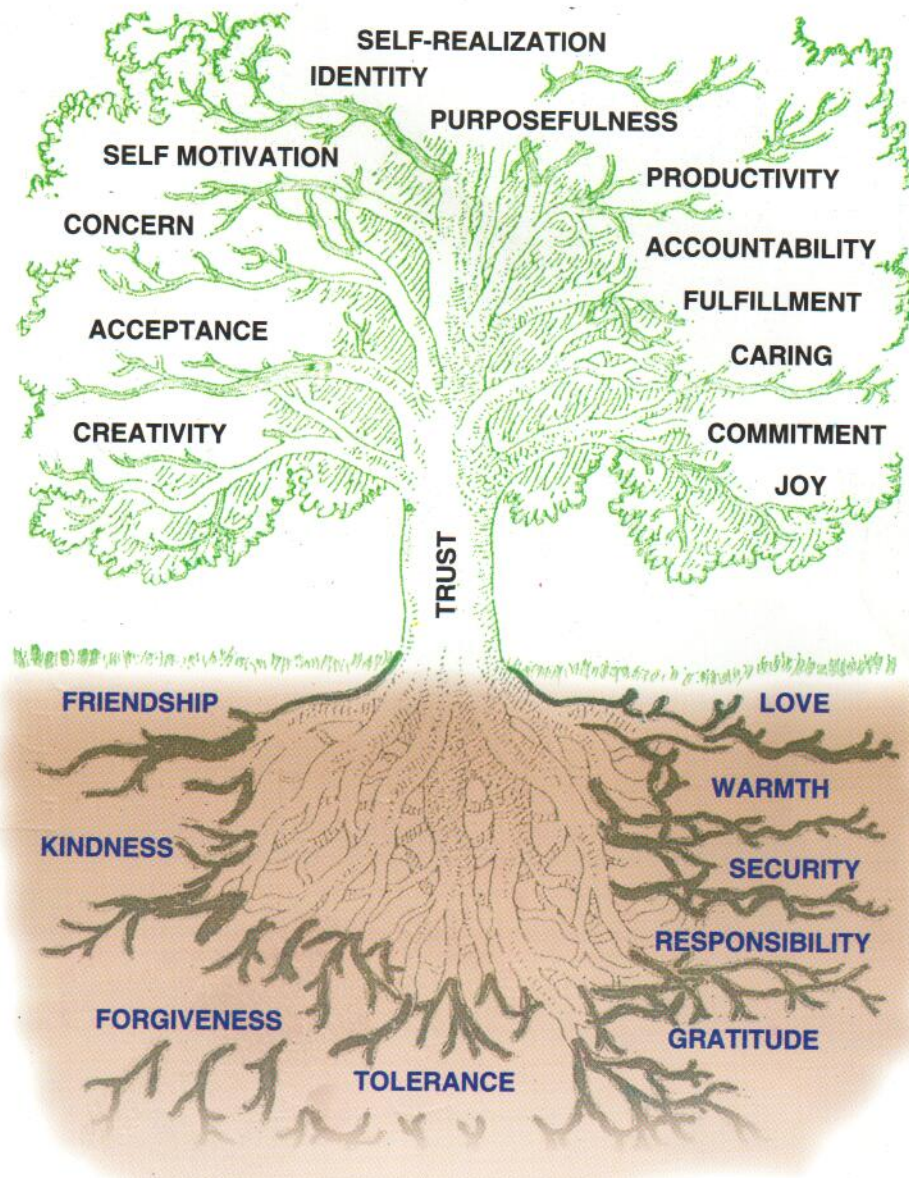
SELF-REALIZATION
IDENTITY
PURPOSEFULNESS
SELF MOTIVATION
PRODUCTIVITY
CONCERN
ACCOUNTABILITY
FULFILLMENT
ACCEPTANCE
CARING
CREATIVITY
COMMITMENT
JOY
TRUST
FRIENDSHIP
LOVE
WARMTH
KINDNESS
SECURITY
RESPONSIBILITY
FORGIVENESS
GRATITUDE
TOLERANCE